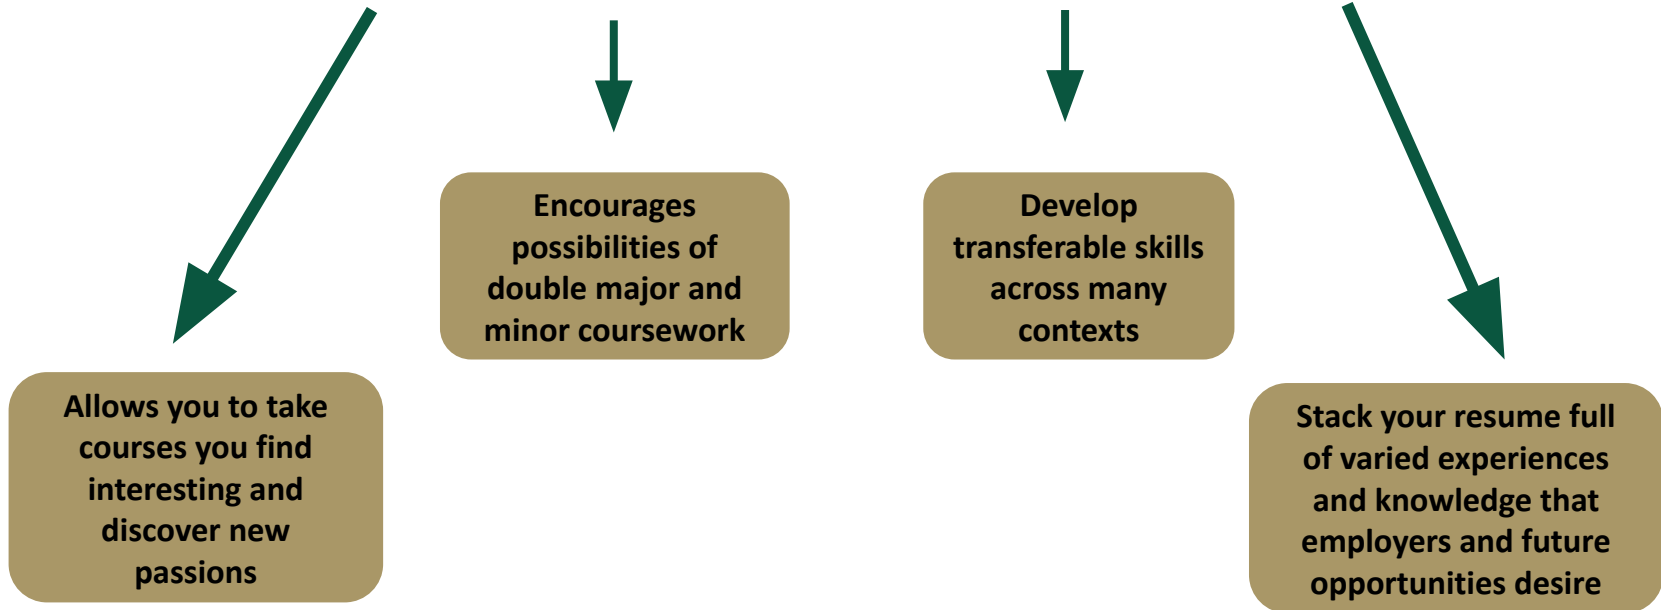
Encourages possibilities of double major and minor coursework

Develop transferable skills across many contexts

Allows you to take courses you find interesting and discover new passions

Stack your resume full of varied experiences and knowledge that employers and future opportunities desire